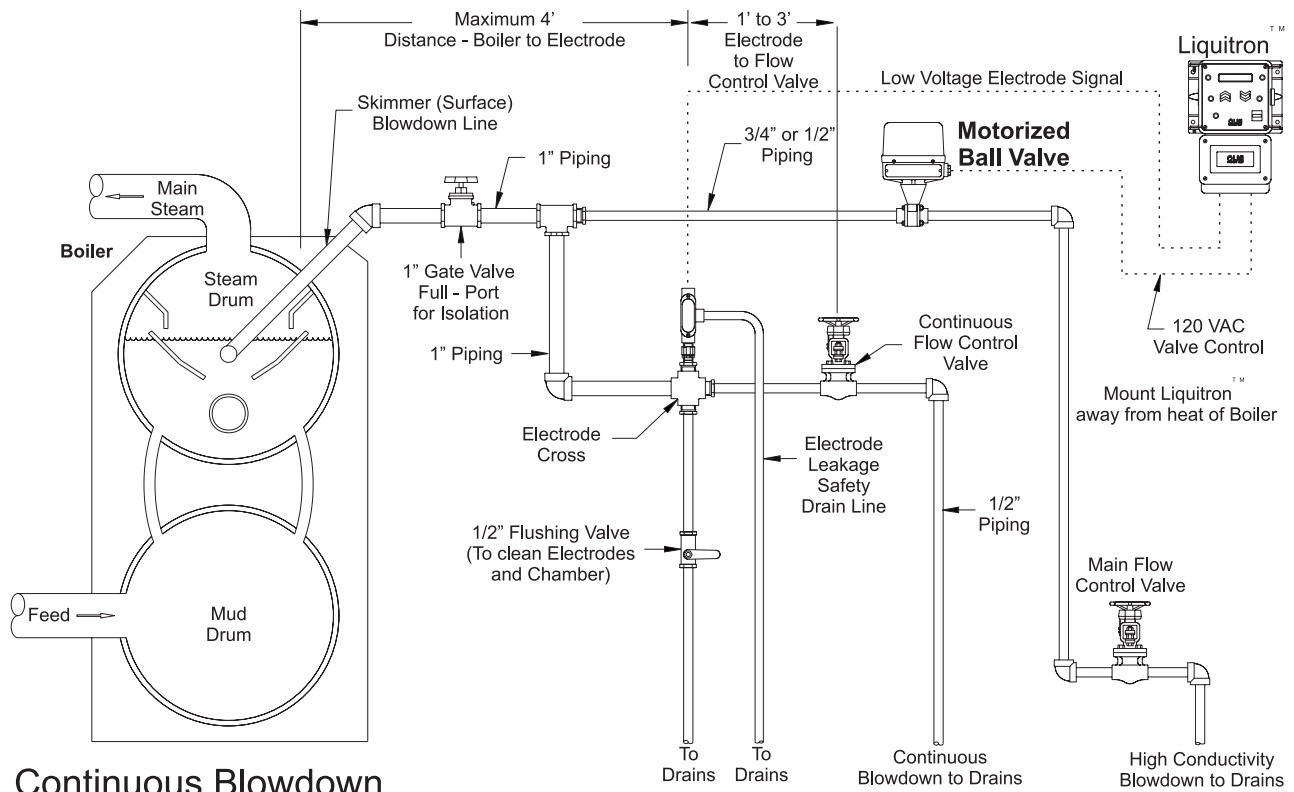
Maximum 4'
Distance - Boiler to Electrode

1' to 3'
Electrode
to Flow
Control Valve

Liquitron$^{TM}$

Low Voltage Electrode Signal

Skimmer (Surface)
Blowdown Line

Motorized
Ball Valve

1" Piping

3/4" or 1/2"
Piping

Main
Steam

Boiler

Steam
Drum

1" Gate Valve
Full - Port
for Isolation

Continuous
Flow Control
Valve

120 VAC
Valve Control

1" Piping

Mount Liquitron$^{TM}$
away from heat of Boiler

Electrode
Cross

Electrode
Leakage
Safety
Drain Line

1/2"
Piping

1/2" Flushing Valve
(To clean Electrodes
and Chamber)

Main Flow
Control Valve

Feed

Mud
Drum

To
Drains

To
Drains

Continuous
Blowdown to Drains

High Conductivity
Blowdown to Drains

Continuous Blowdown